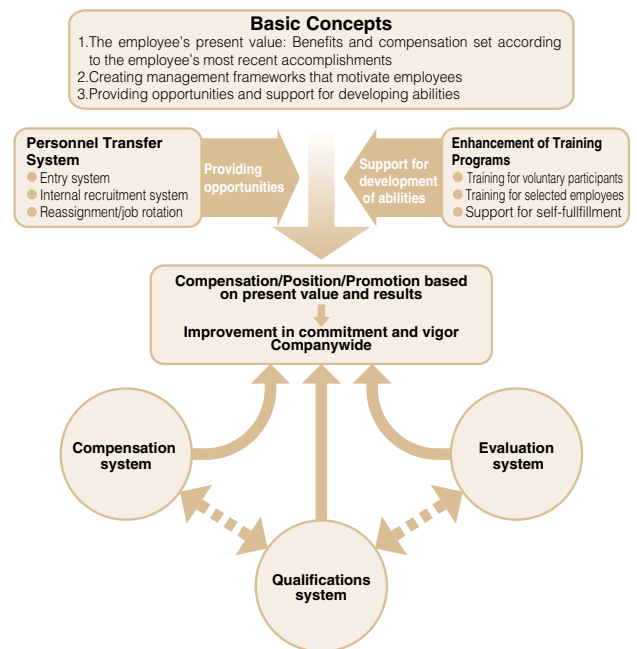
Basic Concepts

1.The employee's present value: Benefits and compensation set according to the employee's most recent accomplishments
2.Creating management frameworks that motivate employees
3.Providing opportunities and support for developing abilities

Personnel Transfer System
Entry system
Internal recruitment system
Reassignment/job rotation

Providing opportunities

Support for development of abilities

Enhancement of Training Programs
Training for voluntary participants
Training for selected employees
Support for self-fullfillment

Compensation/Position/Promotion based on present value and results

Improvement in commitment and vigor Companywide

Compensation system

Evaluation system

Qualifications system